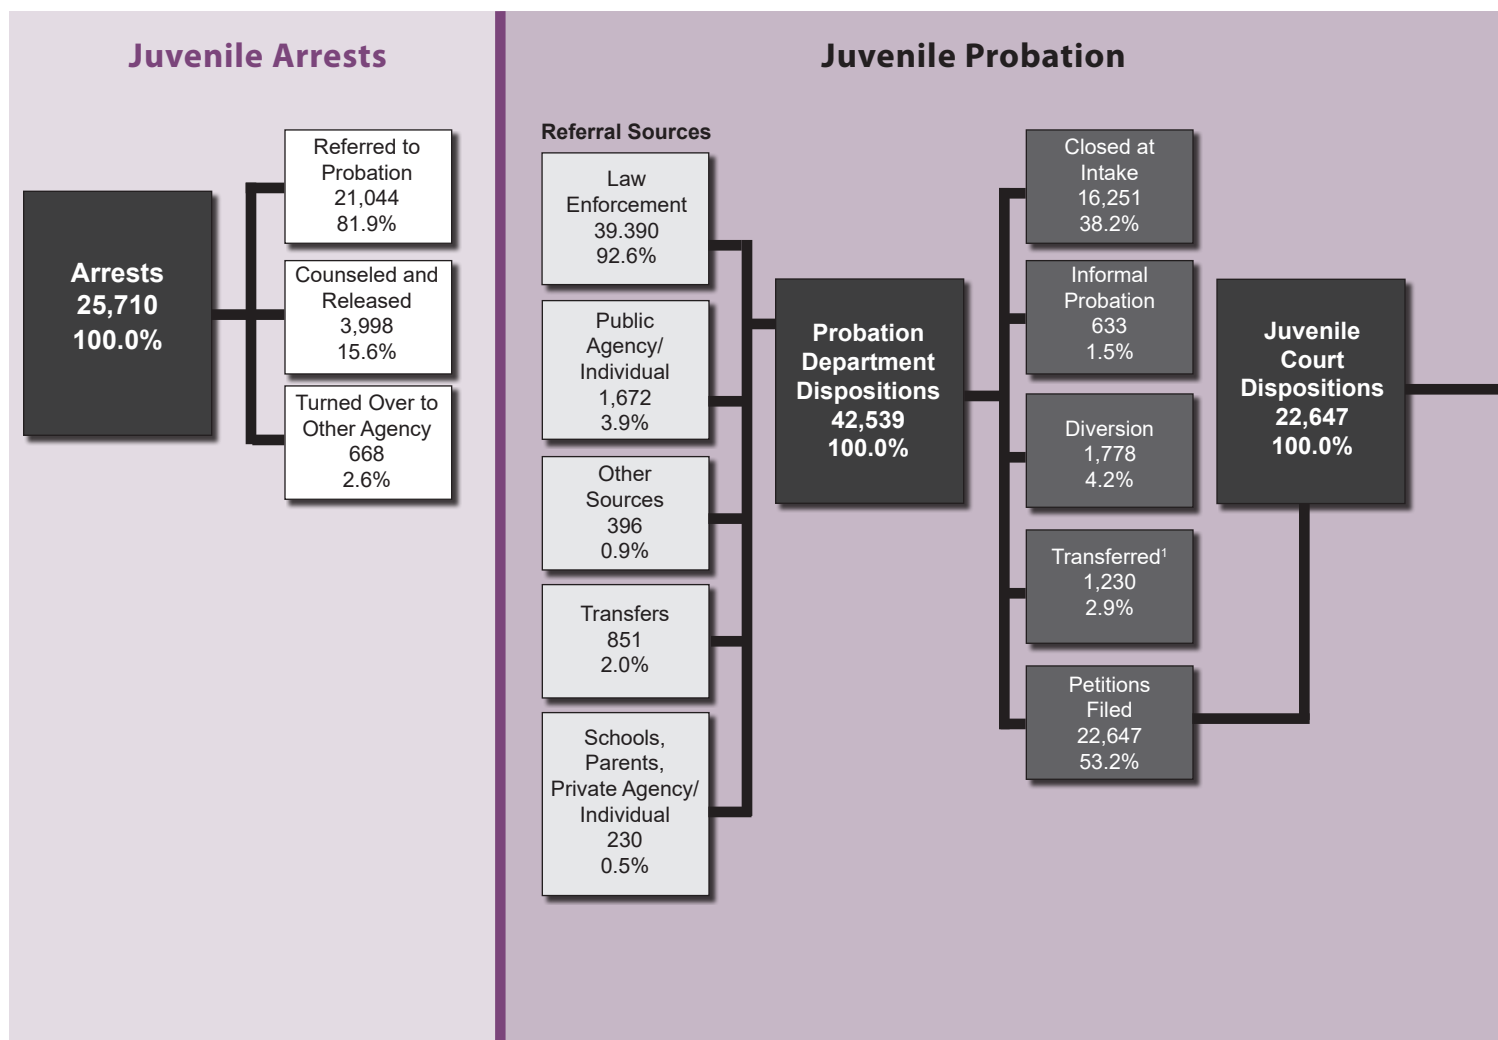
Juvenile Arrests

Arrests
25,710
100.0%

Referred to Probation
21,044
81.9%

Counseled and Released
3,998
15.6%

Turned Over to Other Agency
668
2.6%

Juvenile Probation

Referral Sources

Law Enforcement
39.390
92.6%

Public Agency/ Individual
1,672
3.9%

Other Sources
396
0.9%

Transfers
851
2.0%

Schools, Parents, Private Agency/ Individual
230
0.5%

Probation Department Dispositions
42,539
100.0%

Closed at Intake
16,251
38.2%

Informal Probation
633
1.5%

Diversion
1,778
4.2%

Transferred$^1$
1,230
2.9%

Petitions Filed
22,647
53.2%

Juvenile Court Dispositions
22,647
100.0%